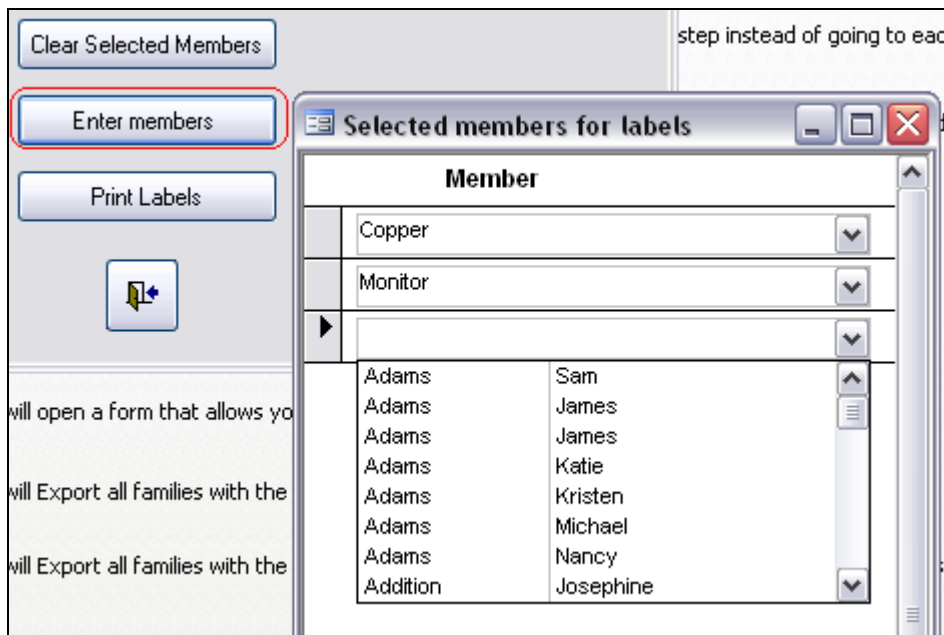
Clear Selected Members

Enter members

Print Labels

step instead of going to eac

Selected members for labels

Member

Copper

Monitor

| | |
|---|---|
| Adams | Sam |
| Adams | James |
| Adams | James |
| Adams | Katie |
| Adams | Kristen |
| Adams | Michael |
| Adams | Nancy |
| Addition | Josephine |

will open a form that allows yo

will Export all families with the

will Export all families with the